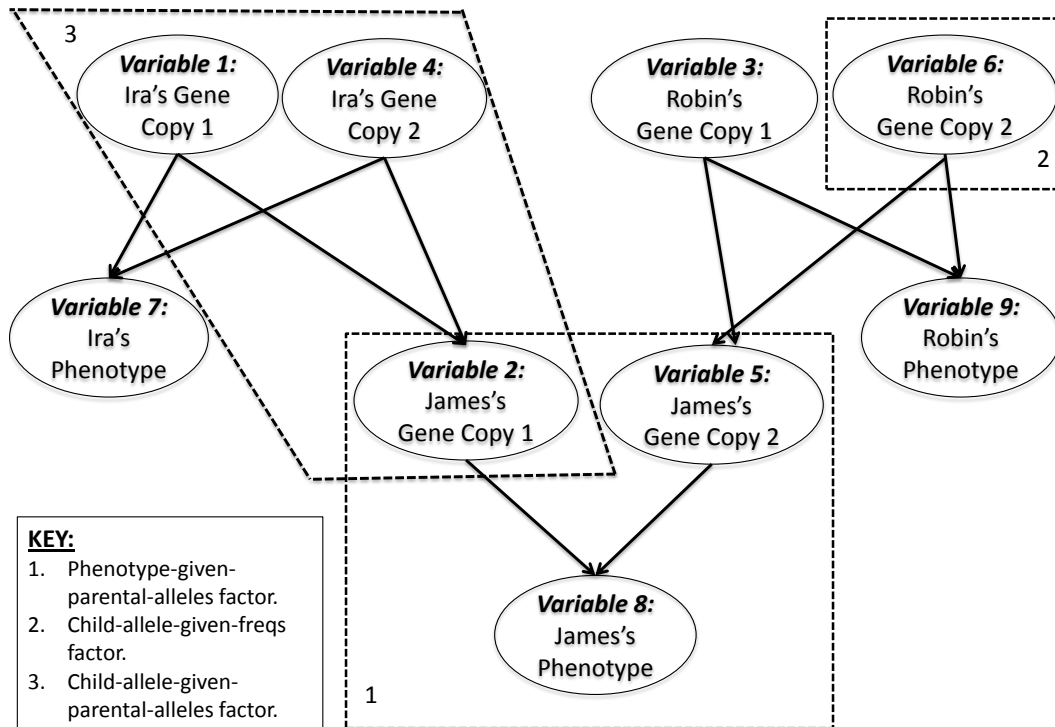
3

**Variable 1:** Ira's Gene Copy 1

**Variable 4:** Ira's Gene Copy 2

**Variable 3:** Robin's Gene Copy 1

**Variable 6:** Robin's Gene Copy 2

2

**Variable 7:** Ira's Phenotype

**Variable 2:** James's Gene Copy 1

**Variable 5:** James's Gene Copy 2

**Variable 9:** Robin's Phenotype

**Variable 8:** James's Phenotype

1

**KEY:**
1. Phenotype-given-parental-alleles factor.
2. Child-allele-given-freqs factor.
3. Child-allele-given-parental-alleles factor.